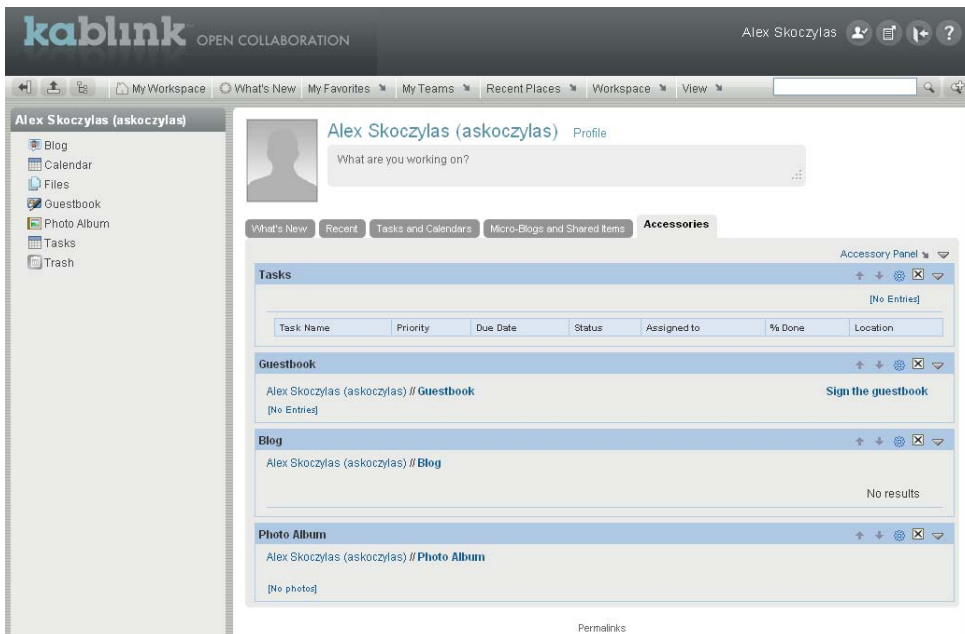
kablink OPEN COLLABORATION

Alex Skoczylas

My Workspace What's New My Favorites My Teams Recent Places Workspace View

Alex Skoczylas (askoczylas)

Blog
Calendar
Files
Guestbook
Photo Album
Tasks
Trash

Alex Skoczylas (askoczylas) Profile

What are you working on?

What's New Recent Tasks and Calendars Micro-Blogs and Shared Items Accessories

Accessory Panel

Tasks

[No Entries]

| Task Name | Priority | Due Date | Status | Assigned to | % Done | Location |
|---|---|---|---|---|---|---|

Guestbook

Alex Skoczylas (askoczylas) // Guestbook

Sign the guestbook

[No Entries]

Blog

Alex Skoczylas (askoczylas) // Blog

No results

Photo Album

Alex Skoczylas (askoczylas) // Photo Album

[No photos]

Permalinks